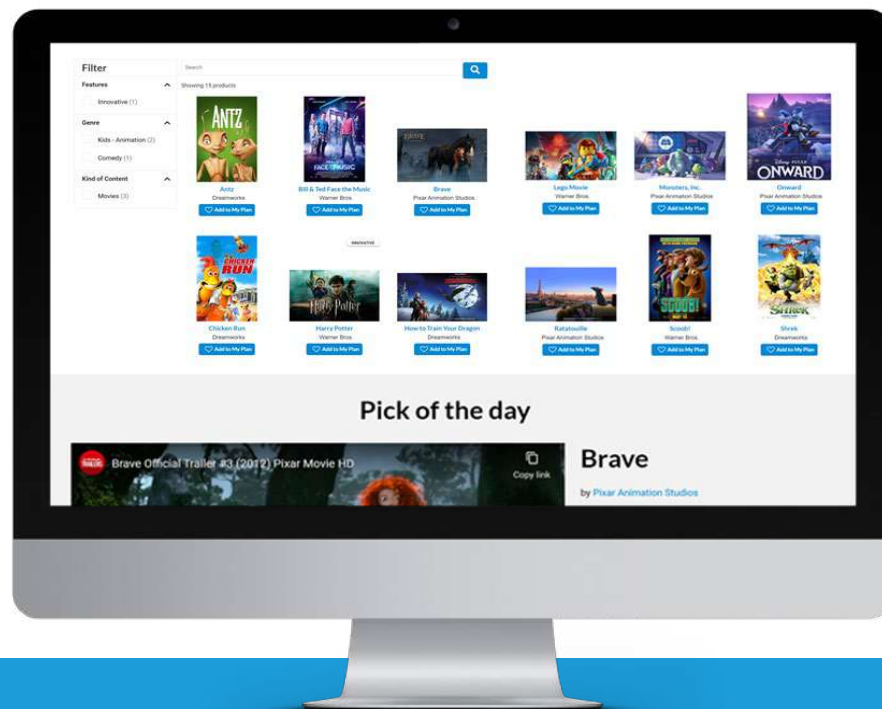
Filter

Features

Innovative (1)

Genre

Kids - Animation (2)

Comedy (1)

Kind of Content

Movies (3)

Search

Showing 11 products

ANTZ

Antz
Dreamworks
Add to My Plan

FACE THE MUSIC

Bill & Ted Face the Music
Warner Bros
Add to My Plan

Brave
Pixar Animation Studios
Add to My Plan

Lego Movie
Warner Bros
Add to My Plan

Monsters, Inc.
Pixar Animation Studios
Add to My Plan

DISNEY PIXAR ONWARD

Onward
Pixar Animation Studios
Add to My Plan

INNOVATIVE

CHICKEN RUN

Chicken Run
Dreamworks
Add to My Plan

Harry Potter

Harry Potter
Warner Bros
Add to My Plan

How to Train Your Dragon
Dreamworks
Add to My Plan

Ratatouille
Pixar Animation Studios
Add to My Plan

SCOOB!

Scoob!
Warner Bros
Add to My Plan

SHREK

Shrek
Dreamworks
Add to My Plan

Pick of the day

Brave Official Trailer #3 (2012) Pixar Movie HD

Copy link

Brave

by Pixar Animation Studios